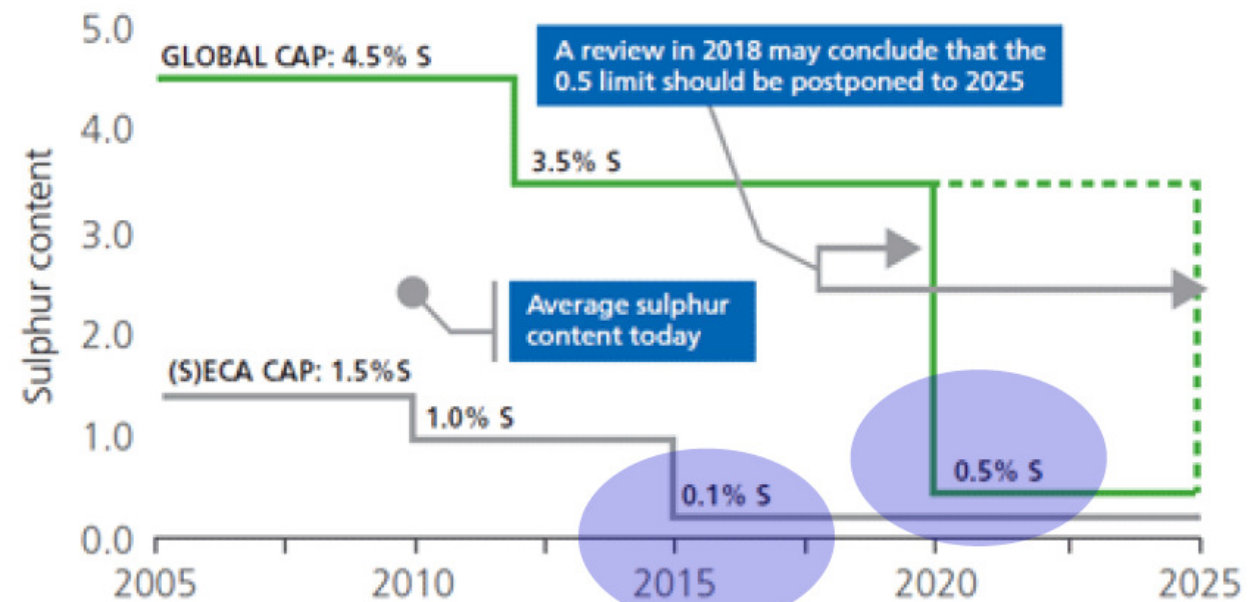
5.0
4.0
3.0
2.0
1.0
0.0

Sulphur content

GLOBAL CAP: 4.5% S

A review in 2018 may conclude that the 0.5 limit should be postponed to 2025

3.5% S

Average sulphur content today

(S)ECA CAP: 1.5%S

1.0% S

0.1% S

0.5% S

2005
2010
2015
2020
2025